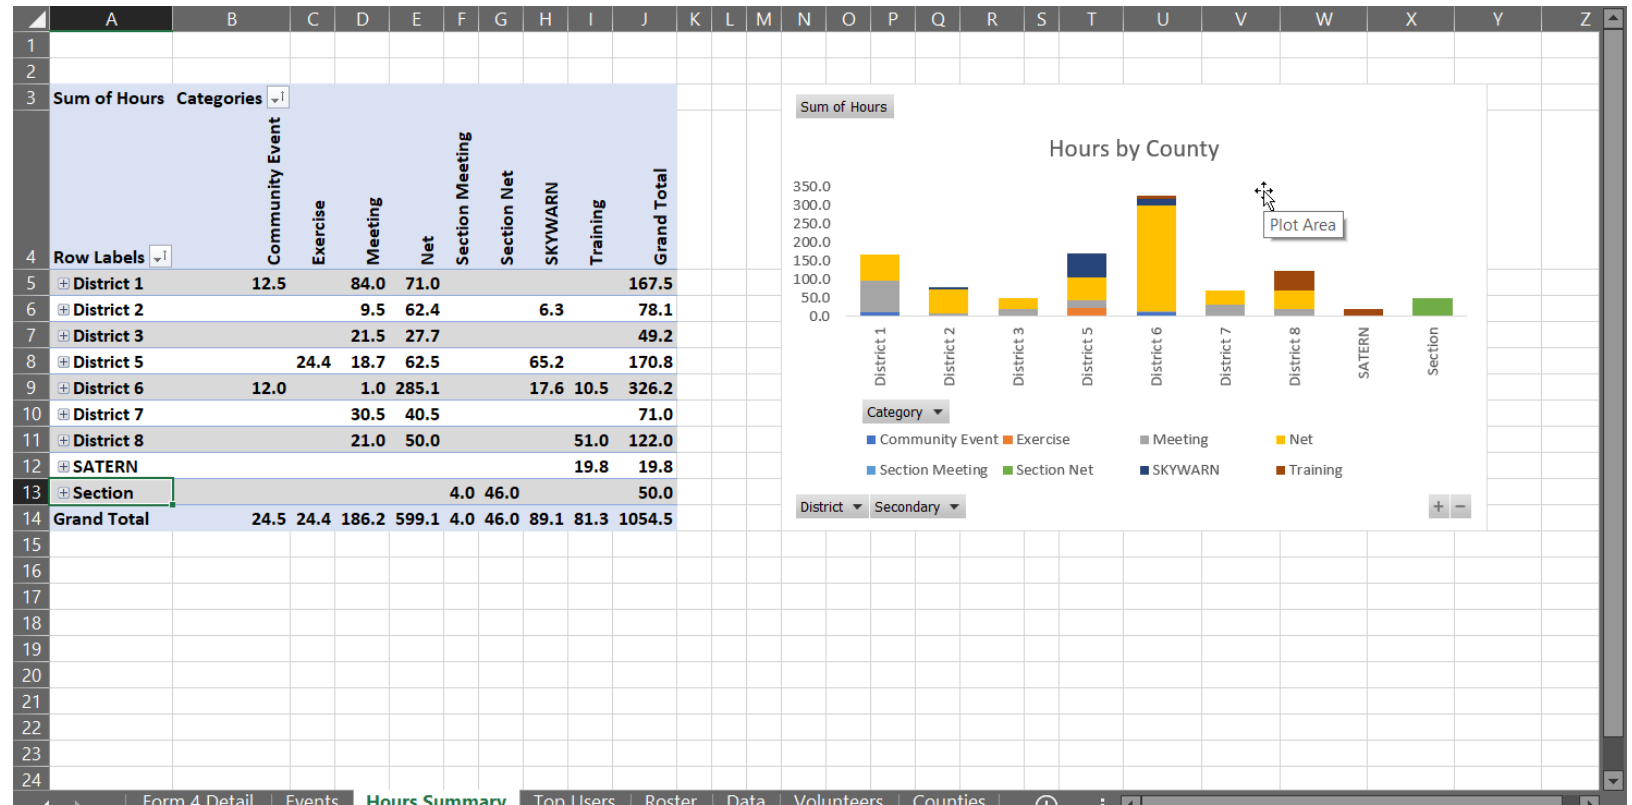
| | A | B | C | D | E | F | G | H | I | J |
|---|---|---|---|---|---|---|---|---|---|---|
| 3 | Sum of Hours | Categories | | | | | | | | |
| 4 | Row Labels | Community Event | Exercise | Meeting | Net | Section Meeting | Section Net | SKYWARN | Training | Grand Total |
| 5 | District 1 | 12.5 | | 84.0 | 71.0 | | | | | 167.5 |
| 6 | District 2 | | | 9.5 | 62.4 | | | 6.3 | | 78.1 |
| 7 | District 3 | | | 21.5 | 27.7 | | | | | 49.2 |
| 8 | District 5 | | 24.4 | 18.7 | 62.5 | | | 65.2 | | 170.8 |
| 9 | District 6 | 12.0 | | 1.0 | 285.1 | | | 17.6 | 10.5 | 326.2 |
| 10 | District 7 | | | 30.5 | 40.5 | | | | | 71.0 |
| 11 | District 8 | | | 21.0 | 50.0 | | | | 51.0 | 122.0 |
| 12 | SATERN | | | | | | | | 19.8 | 19.8 |
| 13 | Section | | | | | 4.0 | 46.0 | | | 50.0 |
| 14 | Grand Total | 24.5 | 24.4 | 186.2 | 599.1 | 4.0 | 46.0 | 89.1 | 81.3 | 1054.5 |

Sum of Hours

Hours by County

350.0
300.0
250.0
200.0
150.0
100.0
50.0
0.0

Plot Area

District 1 District 2 District 3 District 5 District 6 District 7 District 8 SATERN Section

Category

Community Event Exercise Meeting Net
Section Meeting Section Net SKYWARN Training

District Secondary

Form 4 Detail | Events | Hours Summary | Top Users | Roster | Data | Volunteers | Counties